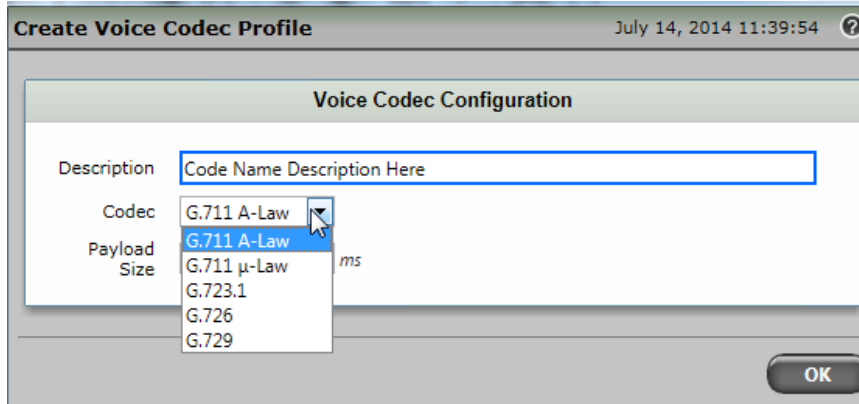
Create Voice Codec Profile

July 14, 2014 11:39:54

?

Voice Codec Configuration

Description

Code Name Description Here

Codec

G.711 A-Law

G.711 A-Law
G.711 μ-Law
G.723.1
G.726
G.729

Payload Size

ms

OK